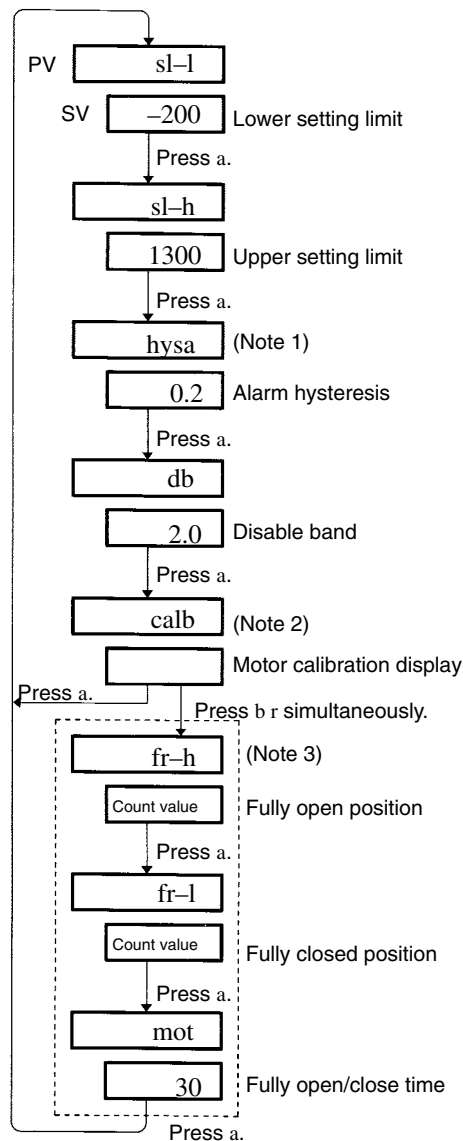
PV sl–l

SV –200 Lower setting limit

Press a.

sl–h

1300 Upper setting limit

Press a.

hysa (Note 1)

0.2 Alarm hysteresis

Press a.

db

2.0 Disable band

Press a.

calb (Note 2)

Motor calibration display

Press a.

Press b r simultaneously.

fr–h (Note 3)

Count value Fully open position

Press a.

fr–l

Count value Fully closed position

Press a.

mot

30 Fully open/close time

Press a.